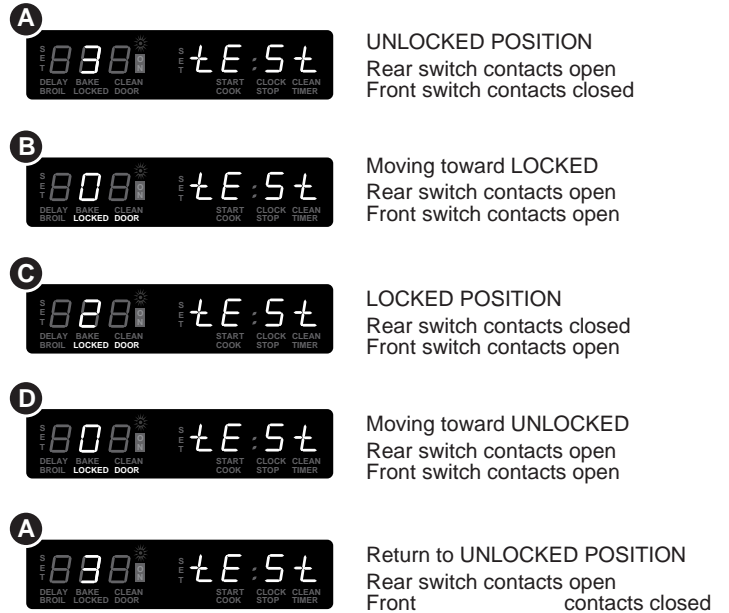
A

SET 33 tE:St
DELAY BROIL BAKE LOCKED CLEAN DOOR START COOK CLOCK STOP CLEAN TIMER

UNLOCKED POSITION
Rear switch contacts open
Front switch contacts closed

B

SET 0 tE:St
DELAY BROIL BAKE LOCKED CLEAN DOOR START COOK CLOCK STOP CLEAN TIMER

Moving toward LOCKED
Rear switch contacts open
Front switch contacts open

C

SET 2 tE:St
DELAY BROIL BAKE LOCKED CLEAN DOOR START COOK CLOCK STOP CLEAN TIMER

LOCKED POSITION
Rear switch contacts closed
Front switch contacts open

D

SET 0 tE:St
DELAY BROIL BAKE LOCKED CLEAN DOOR START COOK CLOCK STOP CLEAN TIMER

Moving toward UNLOCKED
Rear switch contacts open
Front switch contacts open

A

SET 3 tE:St
DELAY BROIL BAKE LOCKED CLEAN DOOR START COOK CLOCK STOP CLEAN TIMER

Return to UNLOCKED POSITION
Rear switch contacts open
Front contacts closed